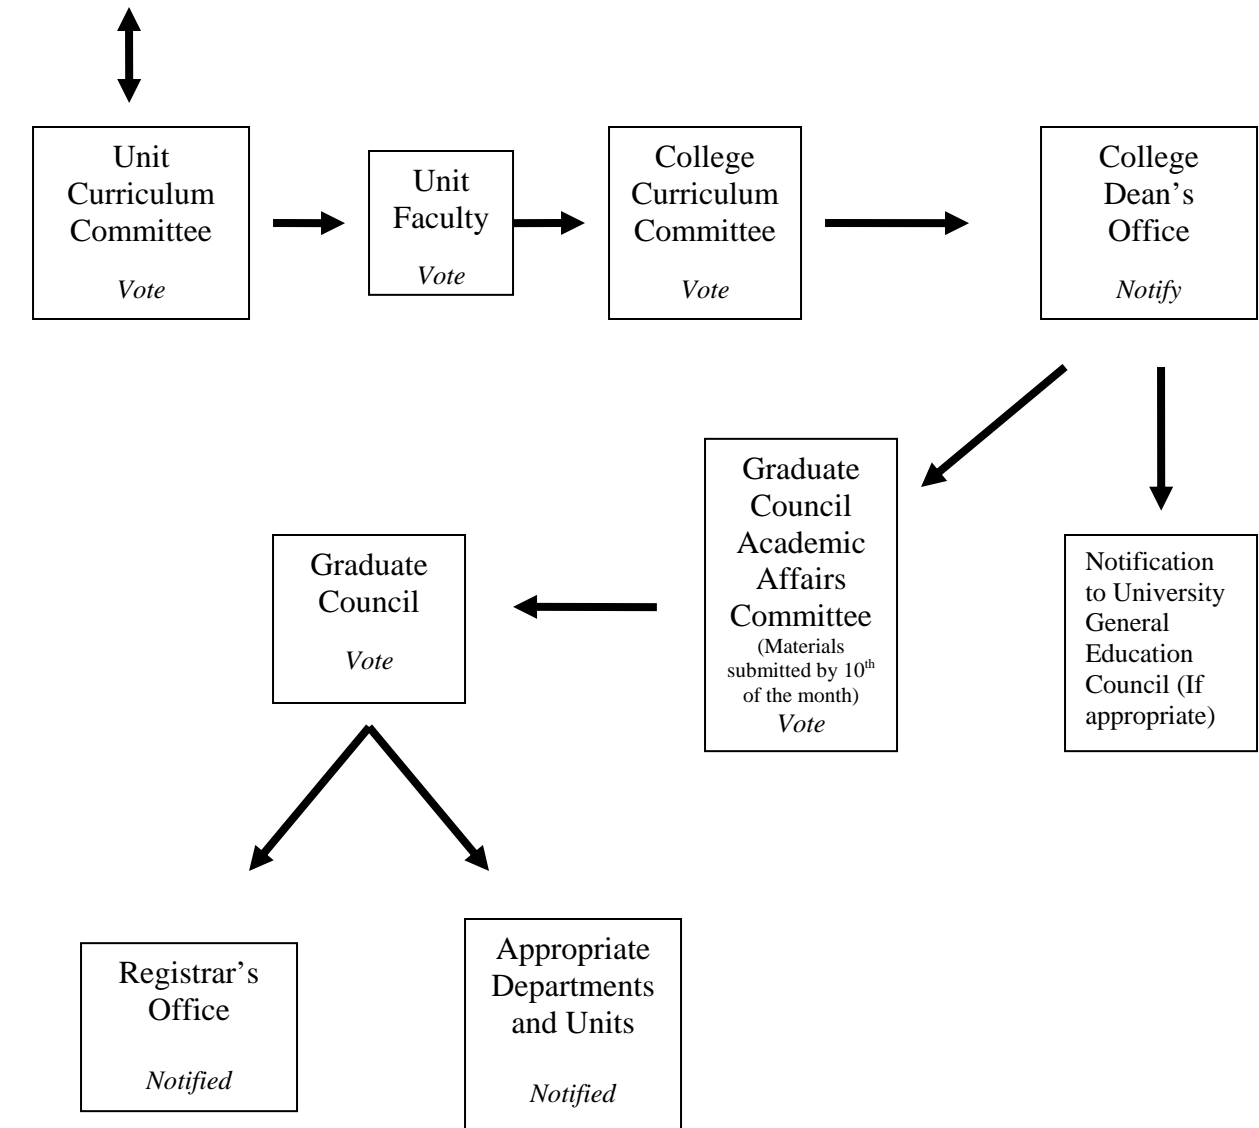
Unit Curriculum Committee

*Vote*

Unit Faculty

*Vote*

College Curriculum Committee

*Vote*

College Dean's Office

*Notify*

Graduate Council Academic Affairs Committee
(Materials submitted by $10^{th}$ of the month)
*Vote*

Notification to University General Education Council (If appropriate)

Graduate Council

*Vote*

Registrar's Office

*Notified*

Appropriate Departments and Units

*Notified*